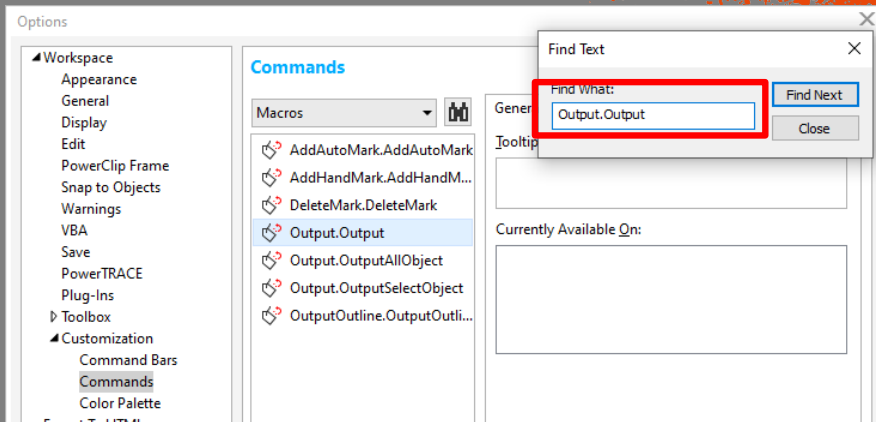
Options

Workspace
Appearance
General
Display
Edit
PowerClip Frame
Snap to Objects
Warnings
VBA
Save
PowerTRACE
Plug-Ins
Toolbox
Customization
Command Bars
Commands
Color Palette

Commands

Macros

AddAutoMark.AddAutoMark
AddHandMark.AddHandM...
DeleteMark.DeleteMark
Output.Output
Output.OutputAllObject
Output.OutputSelectObject
OutputOutline.OutputOutli...

Gener
Tooltip

Currently Available On:

Find Text

Find What:
Output.Output

Find Next
Close